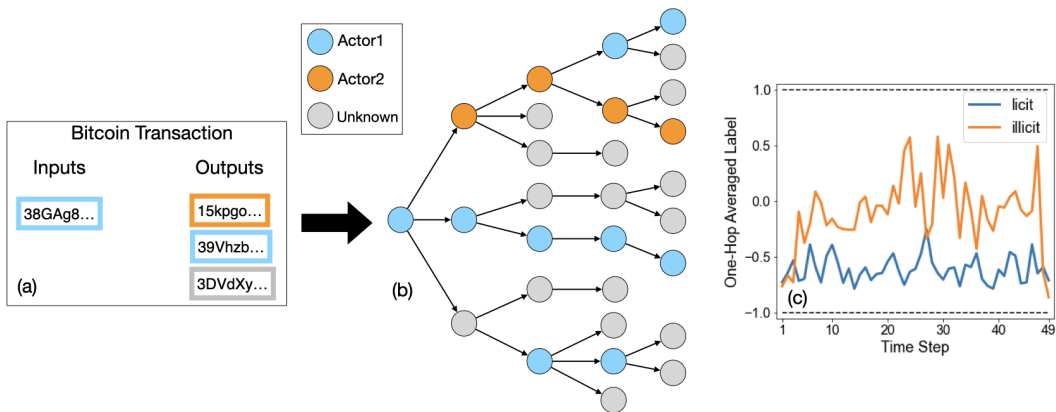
Bitcoin Transaction

Inputs

Outputs

38GAg8…

15kpgo…

39Vhzb…

3DVdXy…

(a)

Actor1

Actor2

Unknown

(b)

licit

illicit

One-Hop Averaged Label

1.0

0.5

0.0

-0.5

-1.0

1

10

20

30

40

49

Time Step

(c)